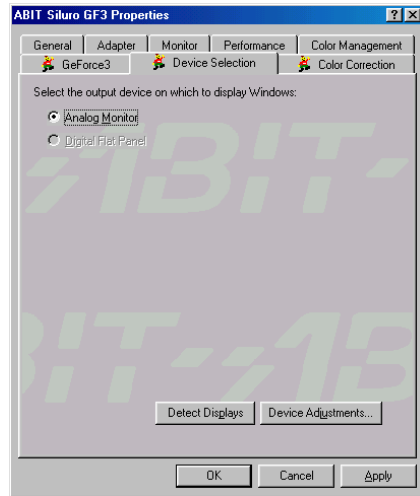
ABIT Siluro GF3 Properties

?

×

General | Adapter | Monitor | Performance | Color Management

GeForce3 | Device Selection | Color Correction

Select the output device on which to display Windows:

Analog Monitor

Digital Flat Panel

ABIT

ABIT

Detect Displays

Device Adjustments...

OK

Cancel

Apply